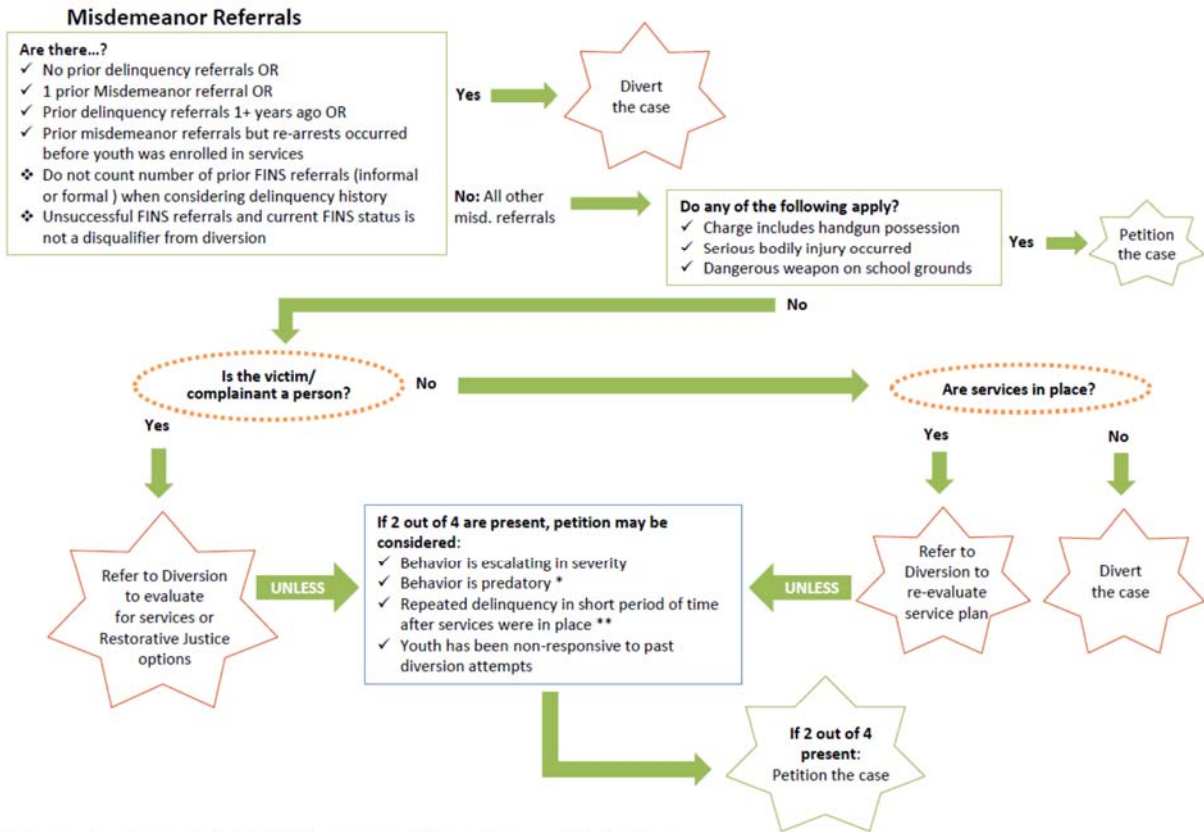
Misdemeanor Referrals

Are there...?
✓ No prior delinquency referrals OR
✓ 1 prior Misdemeanor referral OR
✓ Prior delinquency referrals 1+ years ago OR
✓ Prior misdemeanor referrals but re-arrests occurred before youth was enrolled in services
❖ Do not count number of prior FINS referrals (informal or formal ) when considering delinquency history
❖ Unsuccessful FINS referrals and current FINS status is not a disqualifier from diversion

Yes

Divert the case

No: All other misd. referrals

Do any of the following apply?
✓ Charge includes handgun possession
✓ Serious bodily injury occurred
✓ Dangerous weapon on school grounds

Yes

Petition the case

No

Is the victim/ complainant a person?

No

Are services in place?

Yes

Yes

No

Refer to Diversion to evaluate for services or Restorative Justice options

UNLESS

If 2 out of 4 are present, petition may be considered:
✓ Behavior is escalating in severity
✓ Behavior is predatory *
✓ Repeated delinquency in short period of time after services were in place **
✓ Youth has been non-responsive to past diversion attempts

UNLESS

Refer to Diversion to re-evaluate service plan

Divert the case

If 2 out of 4 present: Petition the case